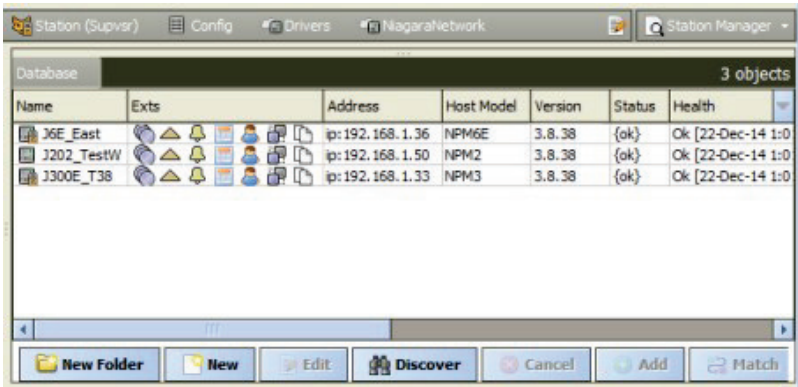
Station (Supvsr) Config Drivers NiagaraNetwork Station Manager

Database 3 objects

| Name | Exts | Address | Host Model | Version | Status | Health |
|---|---|---|---|---|---|---|
| J6E_East | | ip:192.168.1.36 | NPM6E | 3.8.38 | {ok} | Ok [22-Dec-14 1:0 |
| J202_TestW | | ip:192.168.1.50 | NPM2 | 3.8.38 | {ok} | Ok [22-Dec-14 1:0 |
| J300E_T38 | | ip:192.168.1.33 | NPM3 | 3.8.38 | {ok} | Ok [22-Dec-14 1:0 |

New Folder New Edit Discover Cancel Add Match